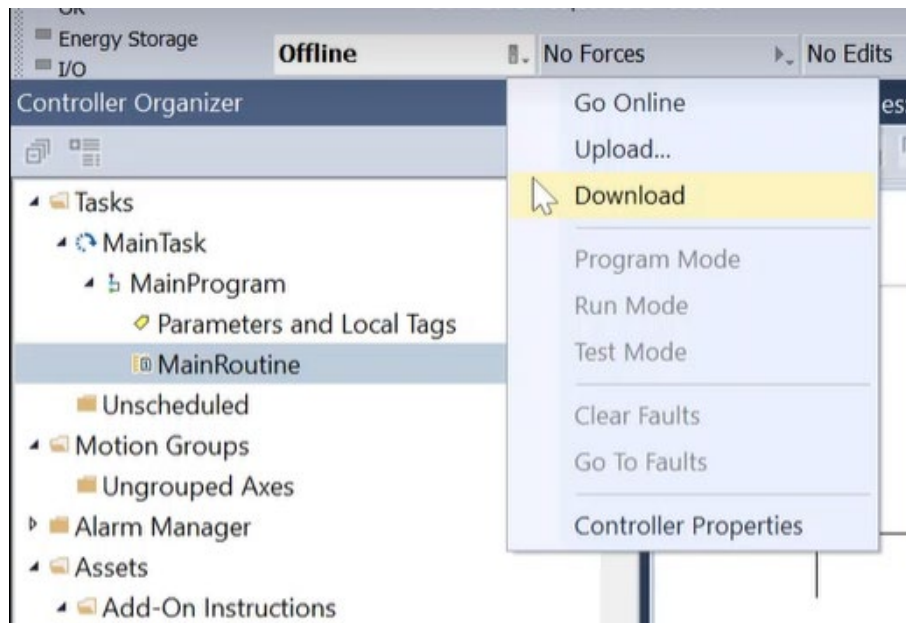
OK
Energy Storage
I/O
Offline
No Forces
No Edits
Controller Organizer
es
Go Online
Upload...
Download
Program Mode
Run Mode
Test Mode
Clear Faults
Go To Faults
Controller Properties
Tasks
MainTask
MainProgram
Parameters and Local Tags
MainRoutine
Unscheduled
Motion Groups
Ungrouped Axes
Alarm Manager
Assets
Add-On Instructions